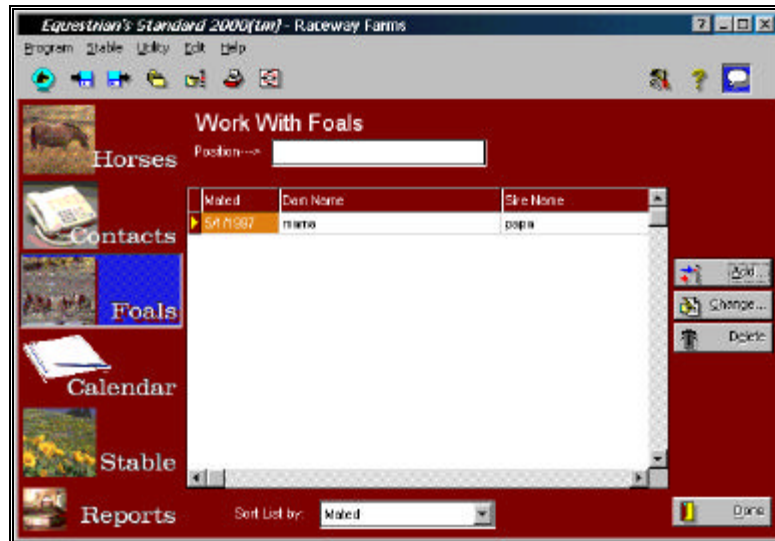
Equestrian's Standard 2000(tm) - Raceway Farms

Program Stable Utility Edit Help

Horses

Contacts

Foals

Calendar

Stable

Reports

Work With Foals

Position--->

| Mated | Dam Name | Sire Name |
|---|---|---|
| 5/1/1997 | mama | papa |

Add...

Change...

Delete

Sort List by: Mated

Done